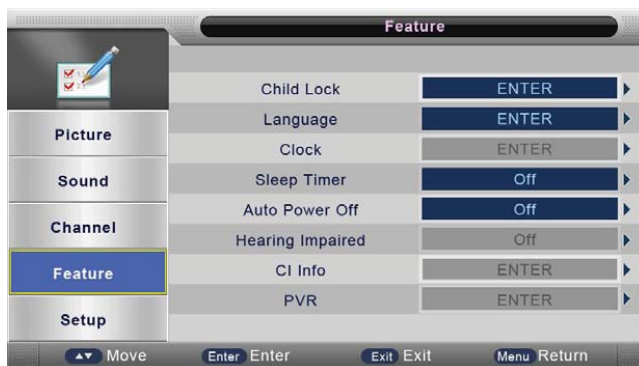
Feature

Picture
Sound
Channel
Feature
Setup

| | |
|---|---|
| Child Lock | ENTER |
| Language | ENTER |
| Clock | ENTER |
| Sleep Timer | Off |
| Auto Power Off | Off |
| Hearing Impaired | Off |
| CI Info | ENTER |
| PVR | ENTER |

▲▼ Move   Enter Enter   Exit Exit   Menu Return